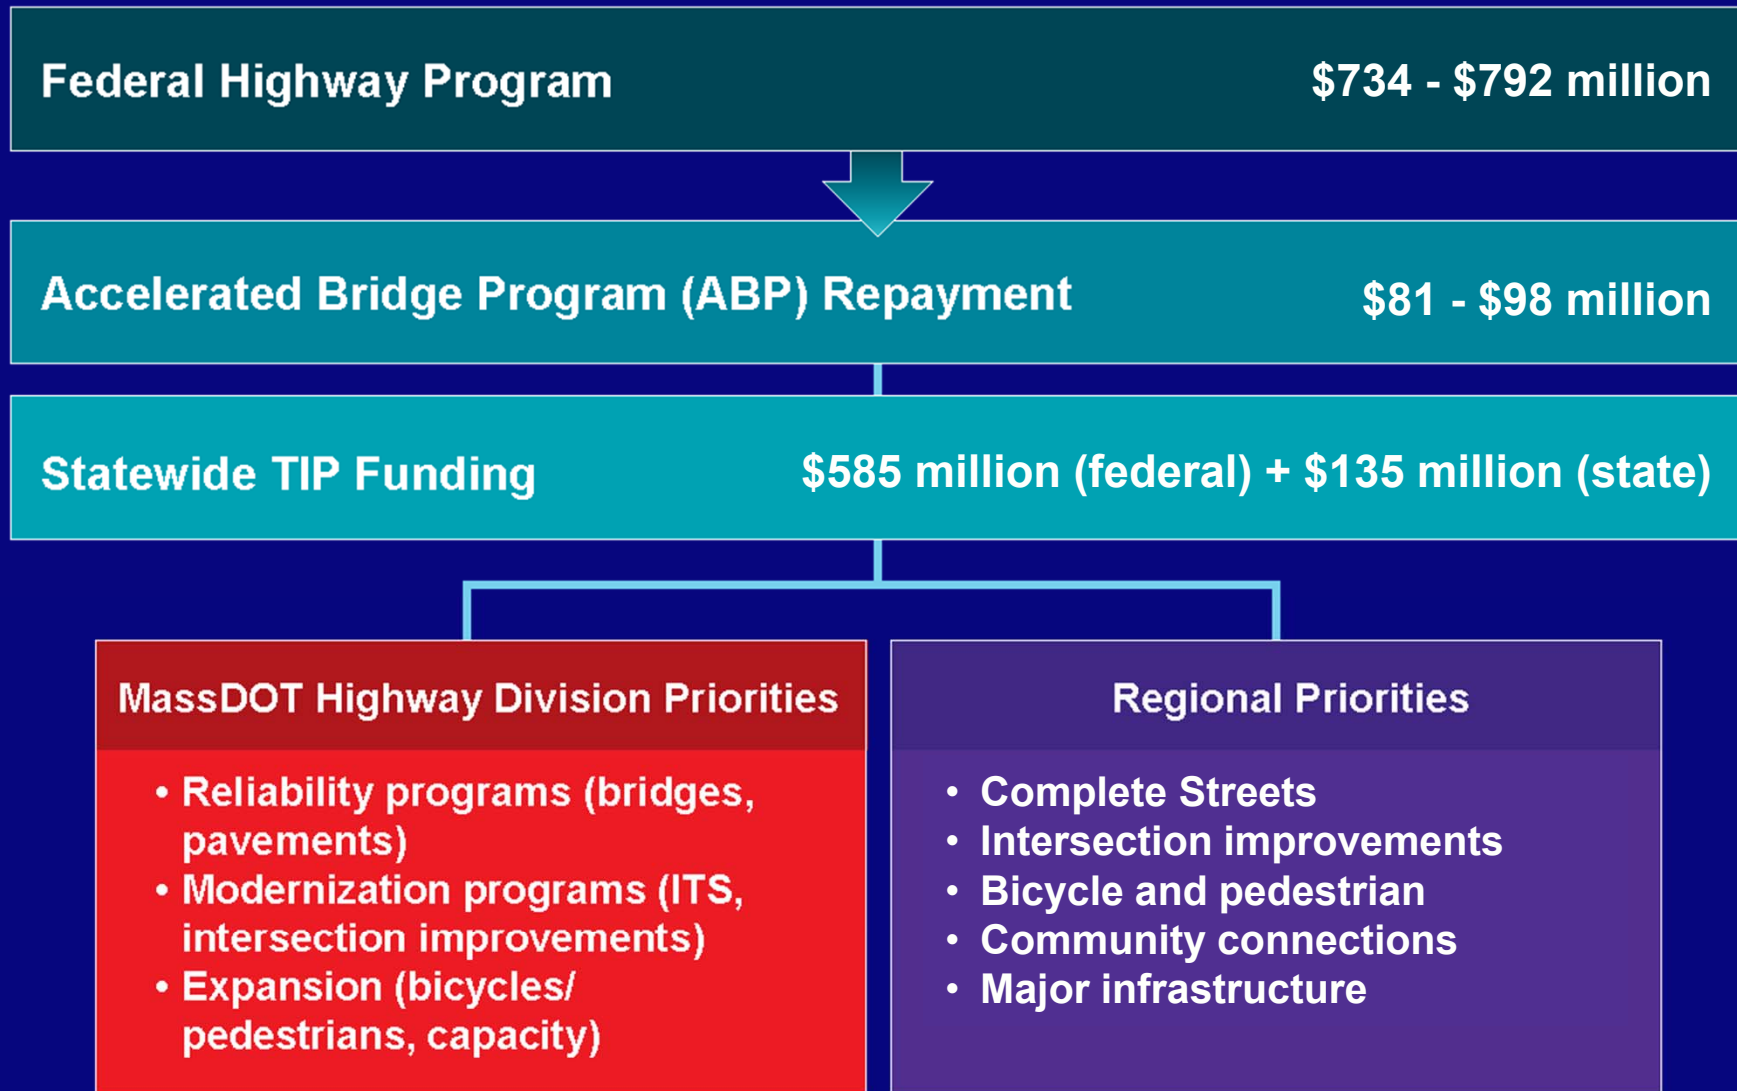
Federal Highway Program $734 - $792 million

Accelerated Bridge Program (ABP) Repayment $81 - $98 million

Statewide TIP Funding $585 million (federal) + $135 million (state)

MassDOT Highway Division Priorities

• Reliability programs (bridges, pavements)
• Modernization programs (ITS, intersection improvements)
• Expansion (bicycles/ pedestrians, capacity)

Regional Priorities

• Complete Streets
• Intersection improvements
• Bicycle and pedestrian
• Community connections
• Major infrastructure